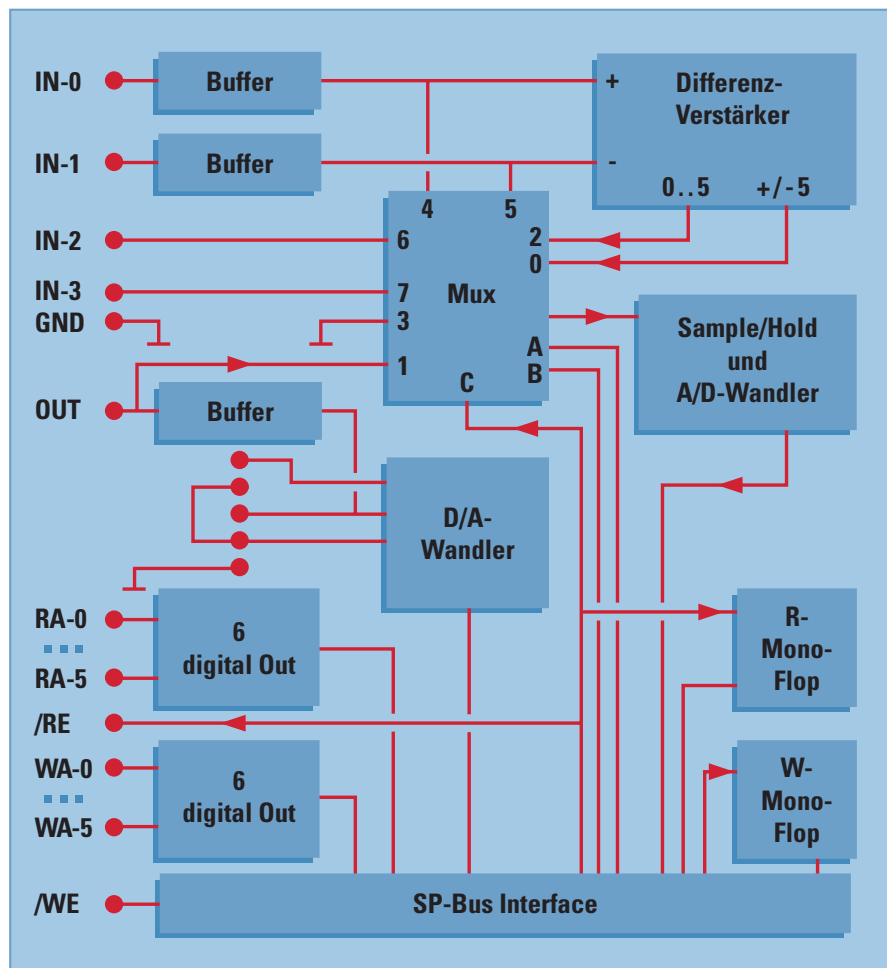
IN-0
Buffer
Differenz-
Verstärker
+
IN-1
Buffer
-
0..5
+/-5
4
5
IN-2
6
2
0
IN-3
7
Mux
GND
3
Sample/Hold
und
A/D-Wandler
1
A
B
C
OUT
Buffer
D/A-
Wandler
RA-0
6
digital Out
R-
Mono-
Flop
RA-5
/RE
WA-0
6
digital Out
W-
Mono-
Flop
WA-5
/WE
SP-Bus Interface